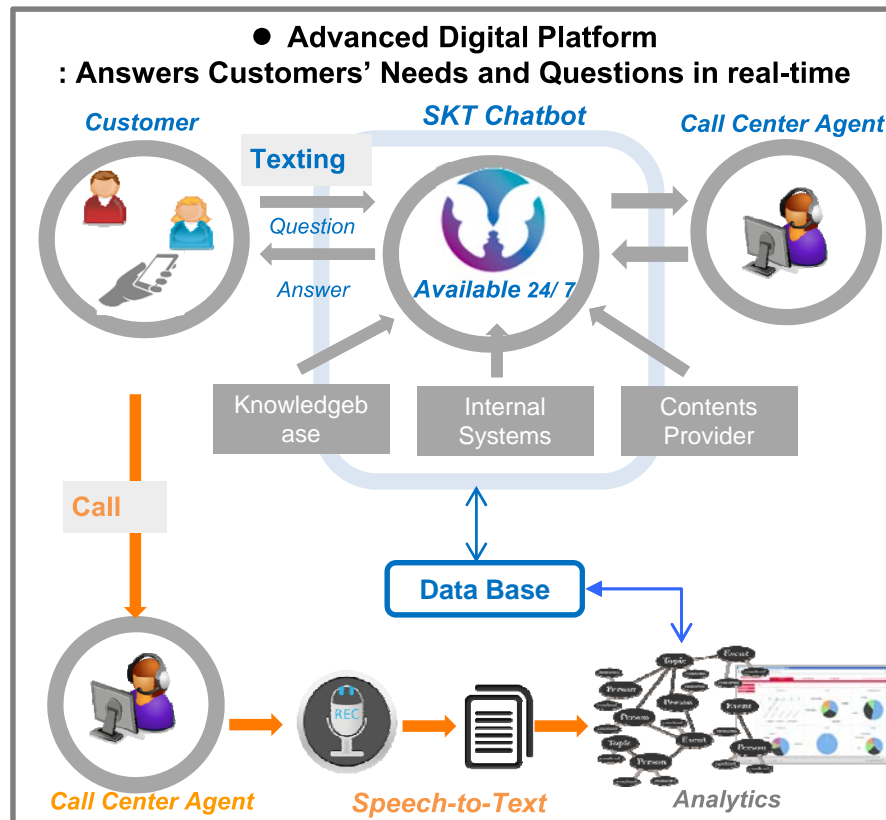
● Advanced Digital Platform
: Answers Customers' Needs and Questions in real-time

Customer

SKT Chatbot

Call Center Agent

Texting

Question

Answer

Available 24/ 7

Knowledgebase

Internal Systems

Contents Provider

Call

Data Base

REC

Topic

Event

Person

Provider

Call Center Agent

Speech-to-Text

Analytics